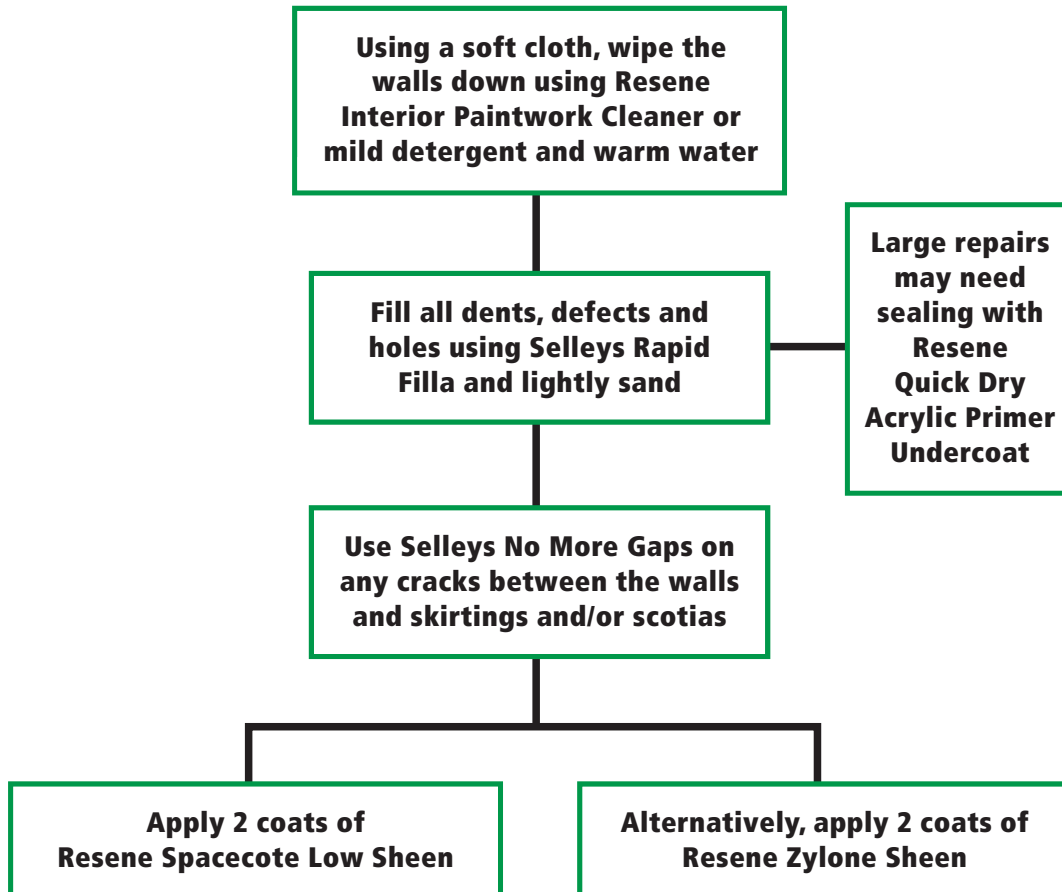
Using a soft cloth, wipe the walls down using Resene Interior Paintwork Cleaner or mild detergent and warm water

Fill all dents, defects and holes using Selleys Rapid Filla and lightly sand

Large repairs may need sealing with Resene Quick Dry Acrylic Primer Undercoat

Use Selleys No More Gaps on any cracks between the walls and skirtings and/or scotias

Apply 2 coats of Resene Spacecote Low Sheen

Alternatively, apply 2 coats of Resene Zylone Sheen